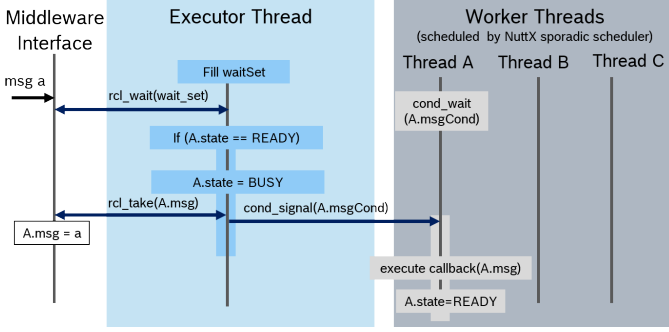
Middleware Interface

Executor Thread

Worker Threads
(scheduled by NuttX sporadic scheduler)

Thread A

Thread B

Thread C

msg a

Fill waitSet

rcl_wait(wait_set)

cond_wait
(A.msgCond)

If (A.state == READY)

A.state = BUSY

rcl_take(A.msg)

cond_signal(A.msgCond)

A.msg = a

execute callback(A.msg)

A.state=READY